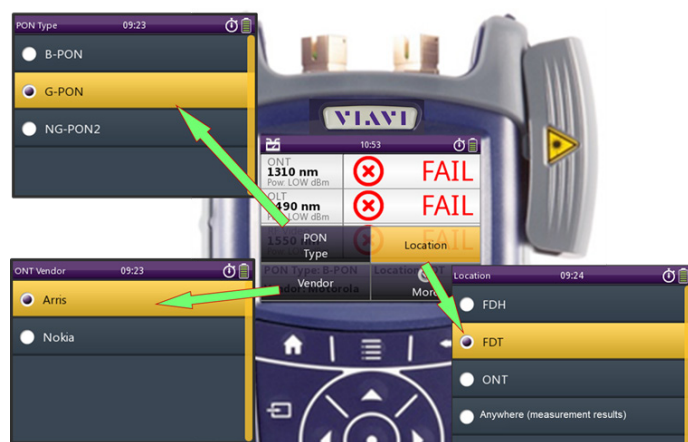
PON Type 09:23

B-PON

G-PON

NG-PON2

VIAVI

10:53

ONT
1310 nm
Pow: LOW dBm

FAIL

OLT
1490 nm
Pow: LOW dBm

FAIL

1550

FAIL

PON Type

Location

PON Type: B-PON

Location

Vendor

Motorola

More

ONT Vendor 09:23

Arris

Nokia

Location 09:24

FDH

FDT

ONT

Anywhere (measurement results)